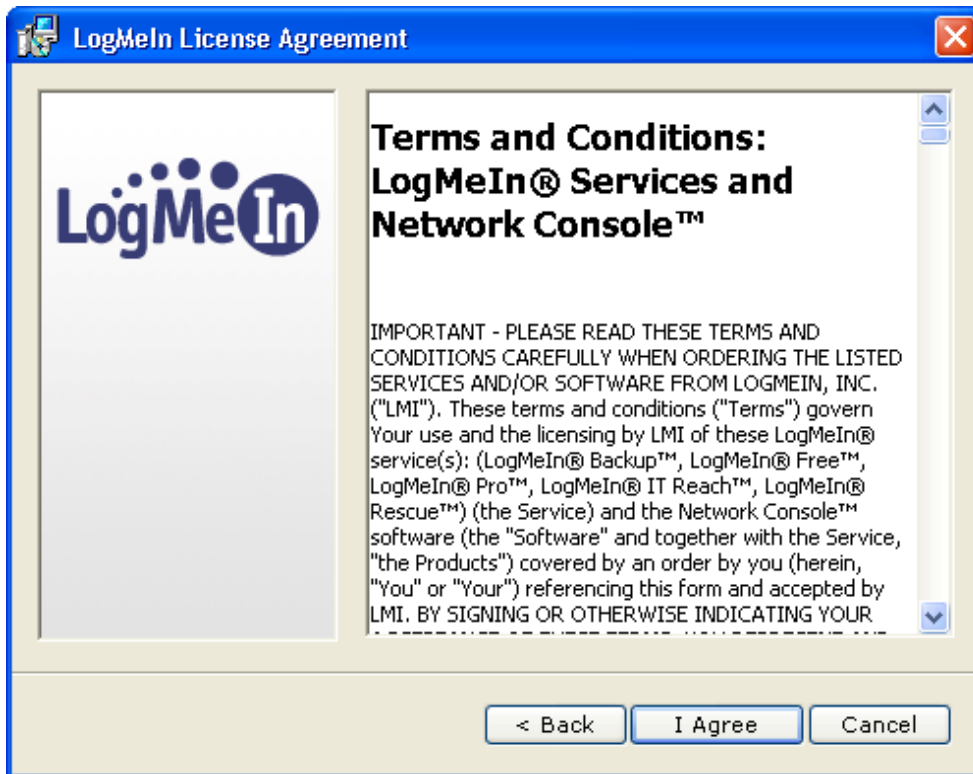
LogMeIn License Agreement

LogMeIn

Terms and Conditions: LogMeIn® Services and Network Console™

IMPORTANT - PLEASE READ THESE TERMS AND CONDITIONS CAREFULLY WHEN ORDERING THE LISTED SERVICES AND/OR SOFTWARE FROM LOGMEIN, INC. ("LMI"). These terms and conditions ("Terms") govern Your use and the licensing by LMI of these LogMeIn® service(s): (LogMeIn® Backup™, LogMeIn® Free™, LogMeIn® Pro™, LogMeIn® IT Reach™, LogMeIn® Rescue™) (the Service) and the Network Console™ software (the "Software" and together with the Service, "the Products") covered by an order by you (herein, "You" or "Your") referencing this form and accepted by LMI. BY SIGNING OR OTHERWISE INDICATING YOUR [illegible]

< Back
I Agree
Cancel